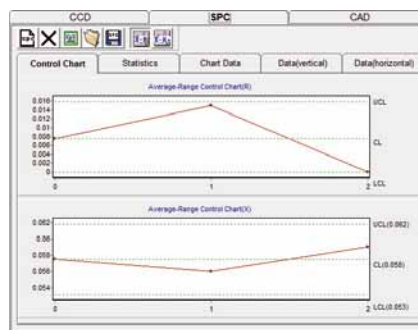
CCD
SPC
CAD

Control Chart
Statistics
Chart Data
Data(vertical)
Data(horizontal)

Average-Range Control Chart(R)
0.016
0.014
0.012
0.01
0.008
0.006
0.004
0.002
0
UCL
CL
LCL
0
1
2

Average-Range Control Chart(X)
0.062
0.06
0.058
0.056
0.054
UCL(0.062)
CL(0.058)
LCL(0.053)
0
1
2